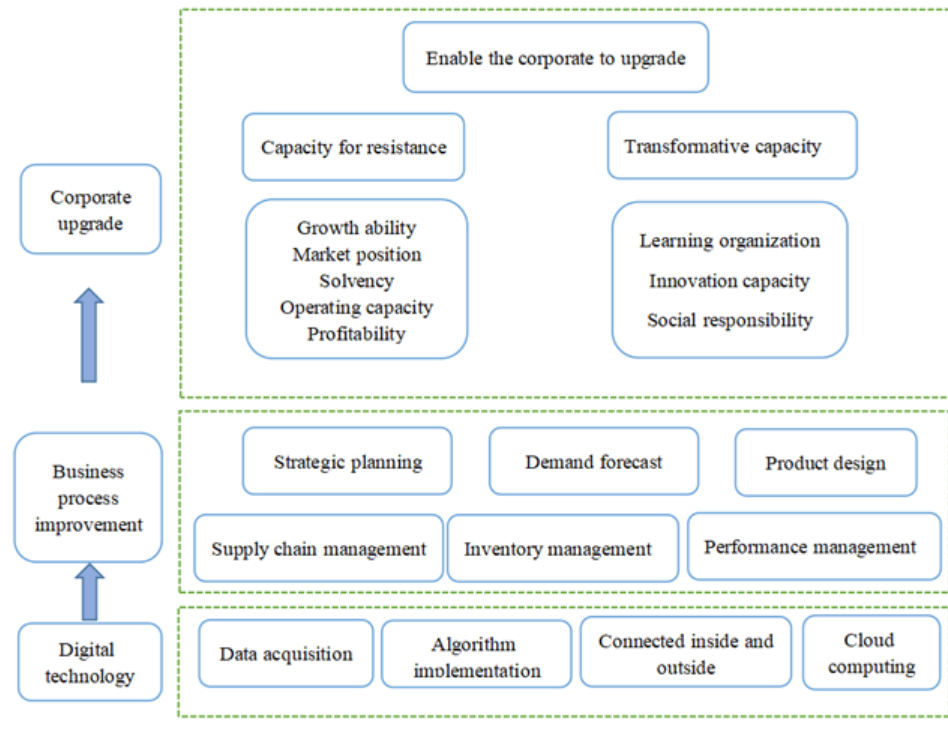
Corporate upgrade

Enable the corporate to upgrade

Capacity for resistance

Transformative capacity

Growth ability
Market position
Solvency
Operating capacity
Profitability

Learning organization
Innovation capacity
Social responsibility

Business process improvement

Strategic planning

Demand forecast

Product design

Supply chain management

Inventory management

Performance management

Digital technology

Data acquisition

Algorithm implementation

Connected inside and outside

Cloud computing